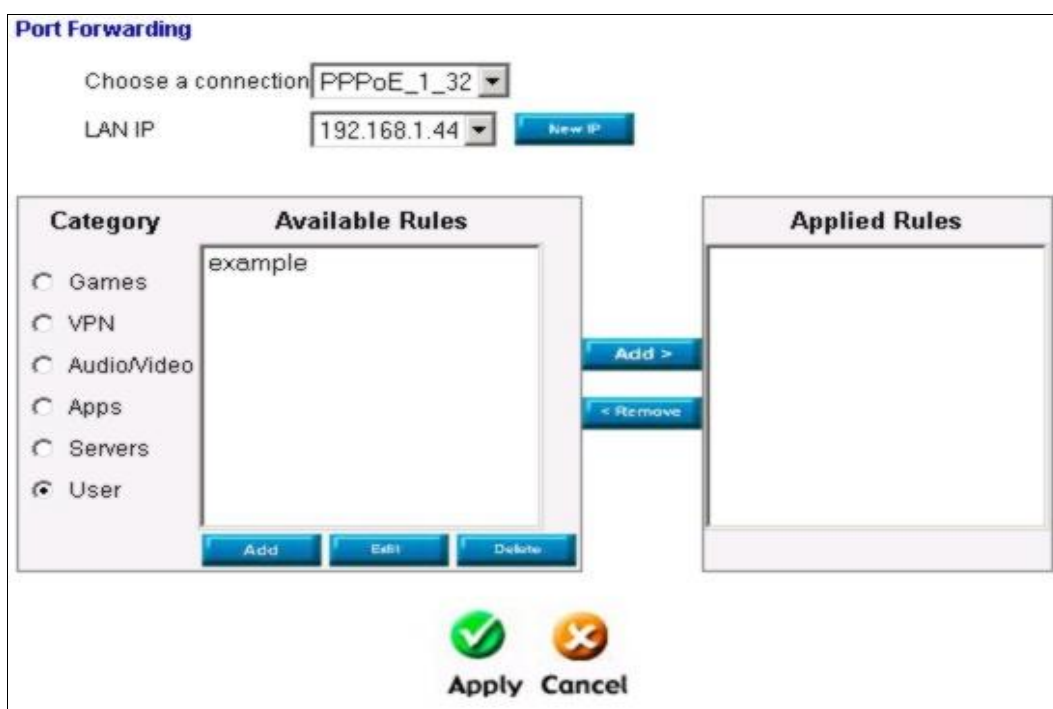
Port Forwarding

Choose a connection PPPoE_1_32

LAN IP 192.168.1.44 New IP

Category

Available Rules

Applied Rules

example

Games

VPN

Audio/Video

Apps

Servers

User

Add >

< Remove

Add Edit Delete

Apply Cancel